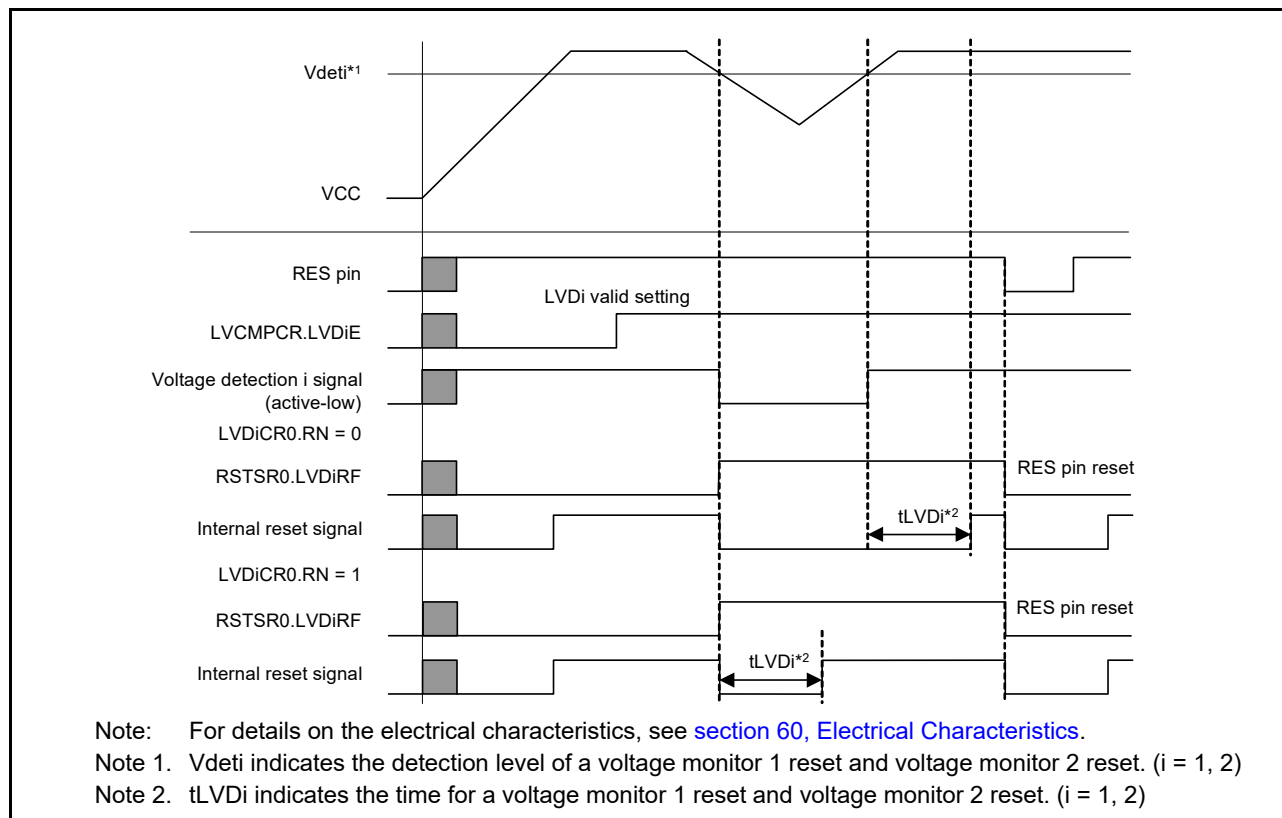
Vdeti*1

VCC

RES pin

LVDi valid setting

LVCMPCR.LVDiE

Voltage detection i signal (active-low)

LVDiCR0.RN = 0

RSTSR0.LVDiRF

RES pin reset

Internal reset signal

tLVDi*2

LVDiCR0.RN = 1

RSTSR0.LVDiRF

RES pin reset

Internal reset signal

tLVDi*2

Note: For details on the electrical characteristics, see section 60, Electrical Characteristics.

Note 1. Vdeti indicates the detection level of a voltage monitor 1 reset and voltage monitor 2 reset. (i = 1, 2)

Note 2. tLVDi indicates the time for a voltage monitor 1 reset and voltage monitor 2 reset. (i = 1, 2)